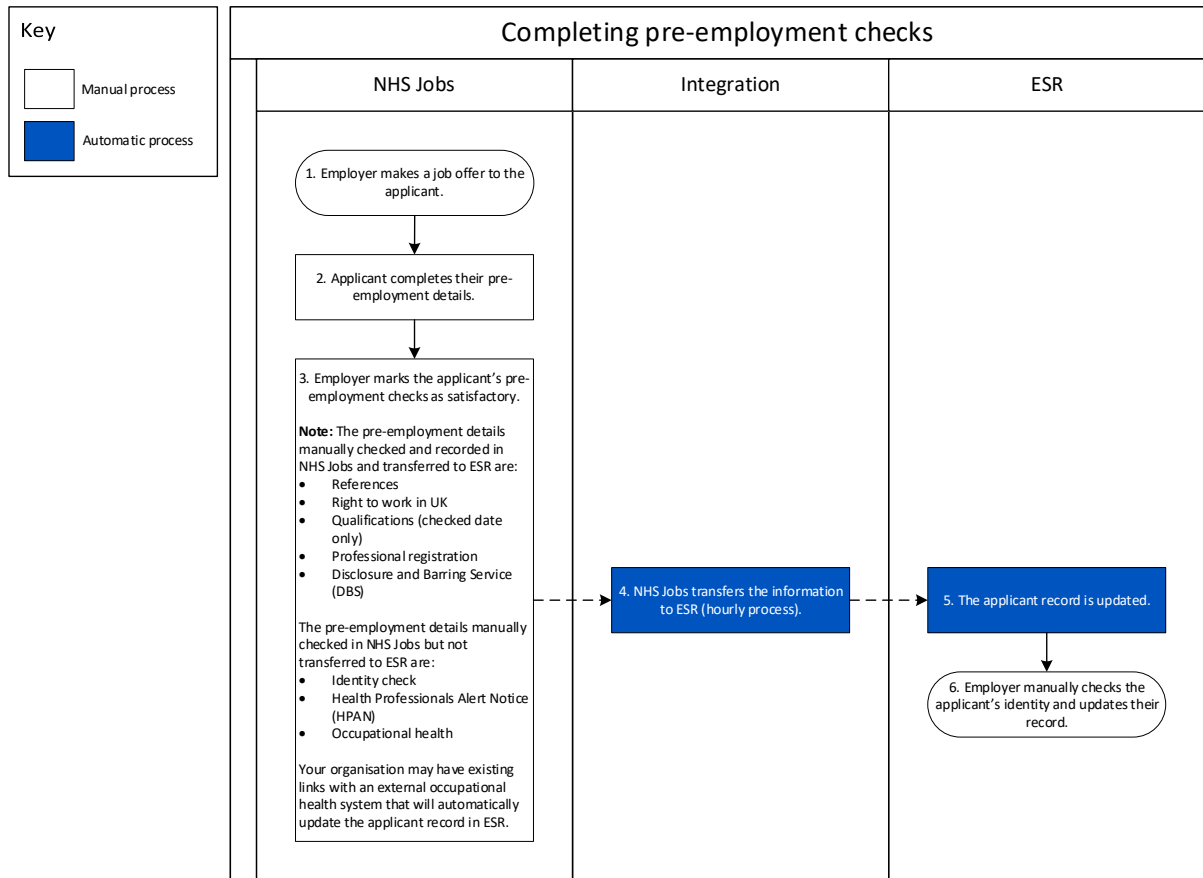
Key

Manual process

Automatic process

Completing pre-employment checks

NHS Jobs

Integration

ESR

1. Employer makes a job offer to the applicant.

2. Applicant completes their pre-employment details.

3. Employer marks the applicant's pre-employment checks as satisfactory.

**Note:** The pre-employment details manually checked and recorded in NHS Jobs and transferred to ESR are:
- References
- Right to work in UK
- Qualifications (checked date only)
- Professional registration
- Disclosure and Barring Service (DBS)

The pre-employment details manually checked in NHS Jobs but not transferred to ESR are:
- Identity check
- Health Professionals Alert Notice (HPAN)
- Occupational health

Your organisation may have existing links with an external occupational health system that will automatically update the applicant record in ESR.

4. NHS Jobs transfers the information to ESR (hourly process).

5. The applicant record is updated.

6. Employer manually checks the applicant's identity and updates their record.